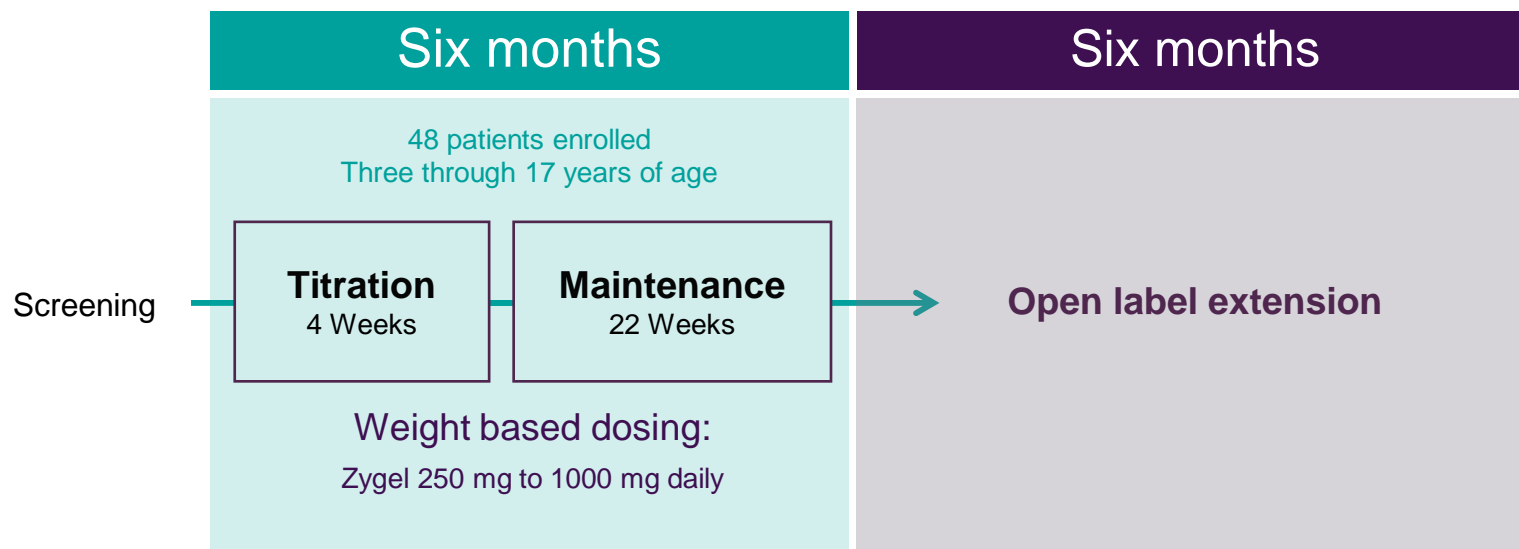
Six months

Six months

48 patients enrolled
Three through 17 years of age

Screening

Titration
4 Weeks

Maintenance
22 Weeks

Open label extension

Weight based dosing:

Zygel 250 mg to 1000 mg daily